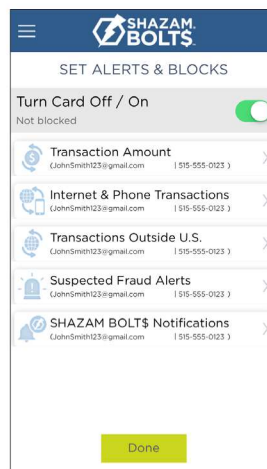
SHAZAM. BOLT$

SET ALERTS & BLOCKS

Turn Card Off / On
Not blocked

Transaction Amount
(JohnSmith123@gmail.com | 515-555-0123 )

Internet & Phone Transactions
(JohnSmith123@gmail.com | 515-555-0123 )

Transactions Outside U.S.
(JohnSmith123@gmail.com | 515-555-0123 )

Suspected Fraud Alerts
(JohnSmith123@gmail.com | 515-555-0123 )

SHAZAM BOLT$ Notifications
(JohnSmith123@gmail.com | 515-555-0123 )

Done